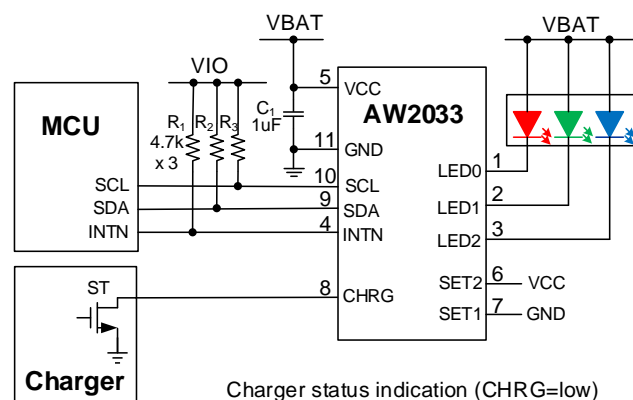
VBAT

VBAT

VIO

MCU

$R_1$
4.7k
x 3

$R_2$

$R_3$

$C_1$
1uF

5 VCC

AW2033

11 GND

10 SCL

9 SDA

4 INTN

8 CHRG

SCL

SDA

INTN

LED0 1

LED1 2

LED2 3

SET2 6 VCC

SET1 7 GND

ST

Charger

Charger status indication (CHRG=low)